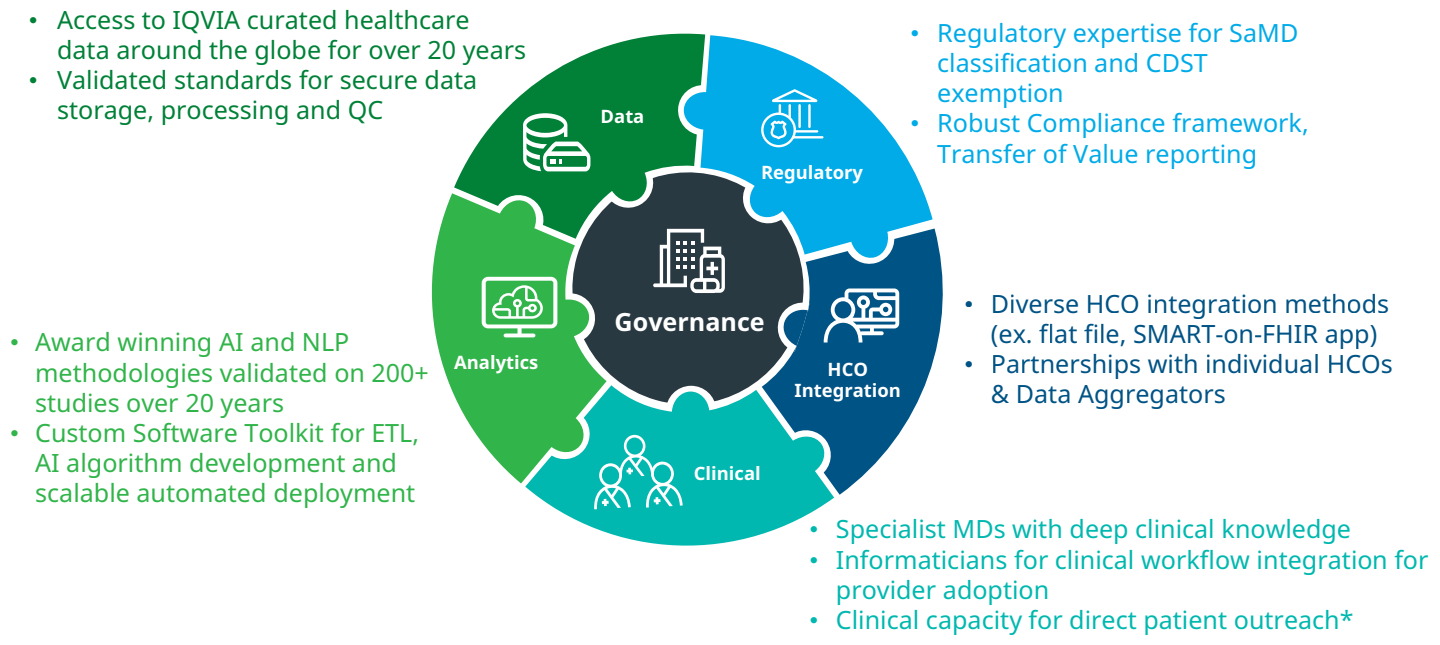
• Access to IQVIA curated healthcare data around the globe for over 20 years
• Validated standards for secure data storage, processing and QC

Data

• Regulatory expertise for SaMD classification and CDST exemption
• Robust Compliance framework, Transfer of Value reporting

Regulatory

Governance

Analytics

• Award winning AI and NLP methodologies validated on 200+ studies over 20 years
• Custom Software Toolkit for ETL, AI algorithm development and scalable automated deployment

HCO Integration

• Diverse HCO integration methods (ex. flat file, SMART-on-FHIR app)
• Partnerships with individual HCOs & Data Aggregators

Clinical

• Specialist MDs with deep clinical knowledge
• Informaticians for clinical workflow integration for provider adoption
• Clinical capacity for direct patient outreach*